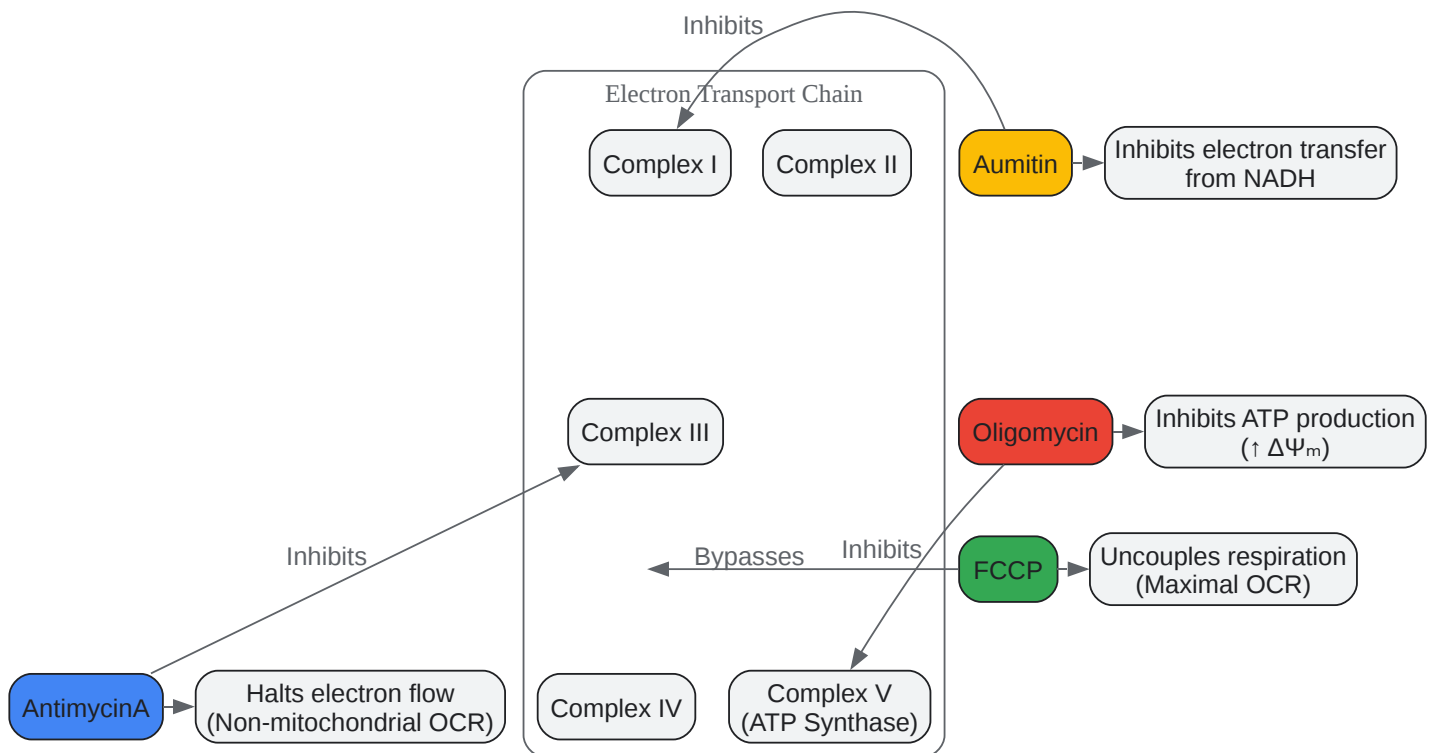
Inhibits

Electron Transport Chain

Complex I

Complex II

Aumitin

Inhibits electron transfer from NADH

Complex III

Oligomycin

Inhibits ATP production ($\uparrow \Delta\Psi_m$)

Inhibits

Bypasses

Inhibits

FCCP

Uncouples respiration (Maximal OCR)

AntimycinA

Halts electron flow (Non-mitochondrial OCR)

Complex IV

Complex V (ATP Synthase)